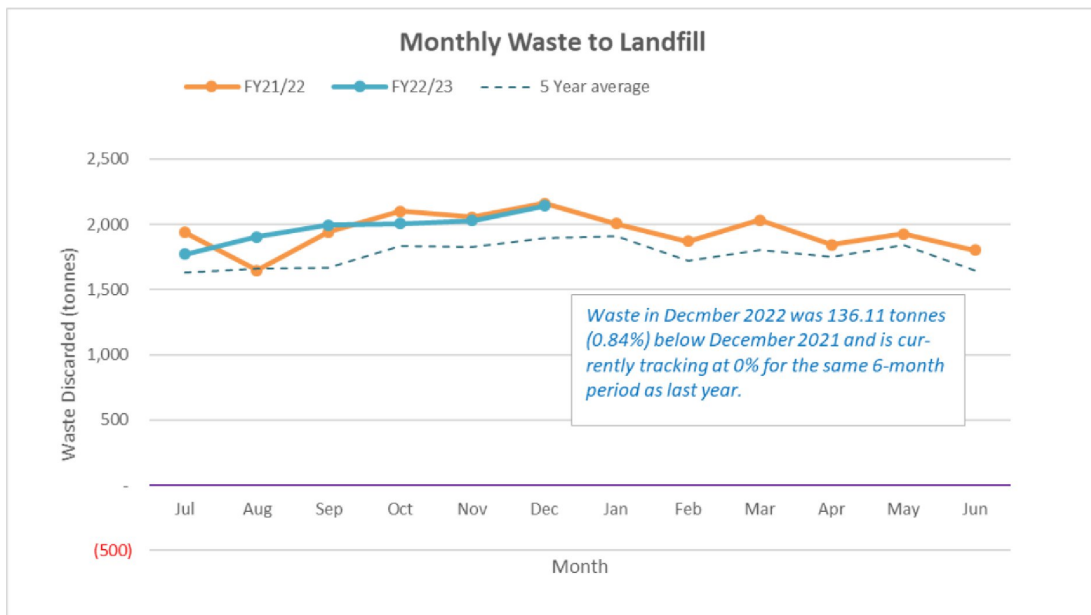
Monthly Waste to Landfill

FY21/22 FY22/23 5 Year average

2,500
2,000
1,500
1,000
500
-
(500)

Waste Discarded (tonnes)

Waste in Decmber 2022 was 136.11 tonnes (0.84%) below December 2021 and is currently tracking at 0% for the same 6-month period as last year.

Jul Aug Sep Oct Nov Dec Jan Feb Mar Apr May Jun

Month